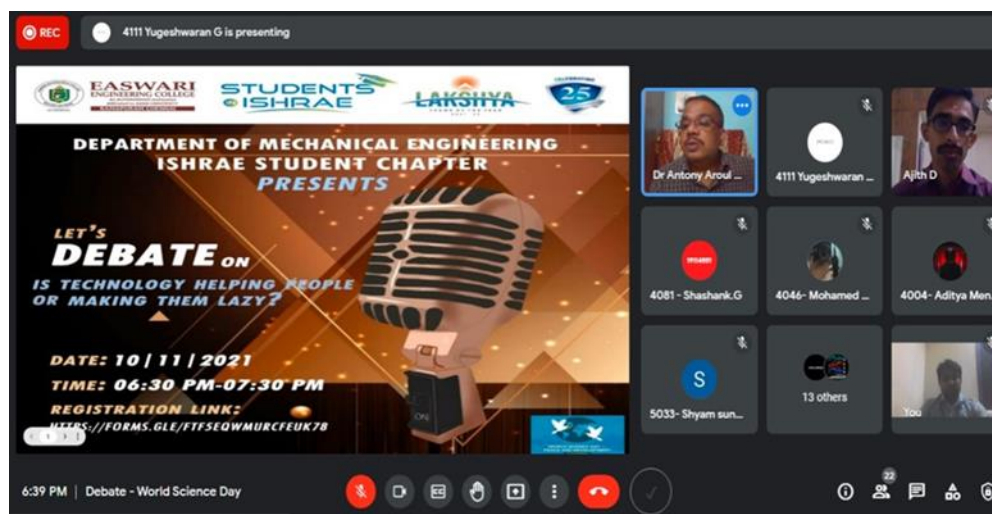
REC

4111 Yugeshwaran G is presenting

EASWARI ENGINEERING COLLEGE

STUDENTS ISHRAE

LAKSHYA

25

DEPARTMENT OF MECHANICAL ENGINEERING
ISHRAE STUDENT CHAPTER
PRESENTS

LET'S DEBATE ON
IS TECHNOLOGY HELPING PEOPLE OR MAKING THEM LAZY?

DATE: 10 | 11 | 2021
TIME: 06:30 PM-07:30 PM
REGISTRATION LINK:
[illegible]S://FORMS.GLE/FTFSEQWMURCFEUK78

ON

Dr Antony Aroul ...

4111 Yugeshwaran ...

Ajith D

4081 - Shashank.G

4046- Mohamed ...

4004- Aditya Men...

S

5033- Shyam sun...

13 others

You

6:39 PM | Debate - World Science Day

22